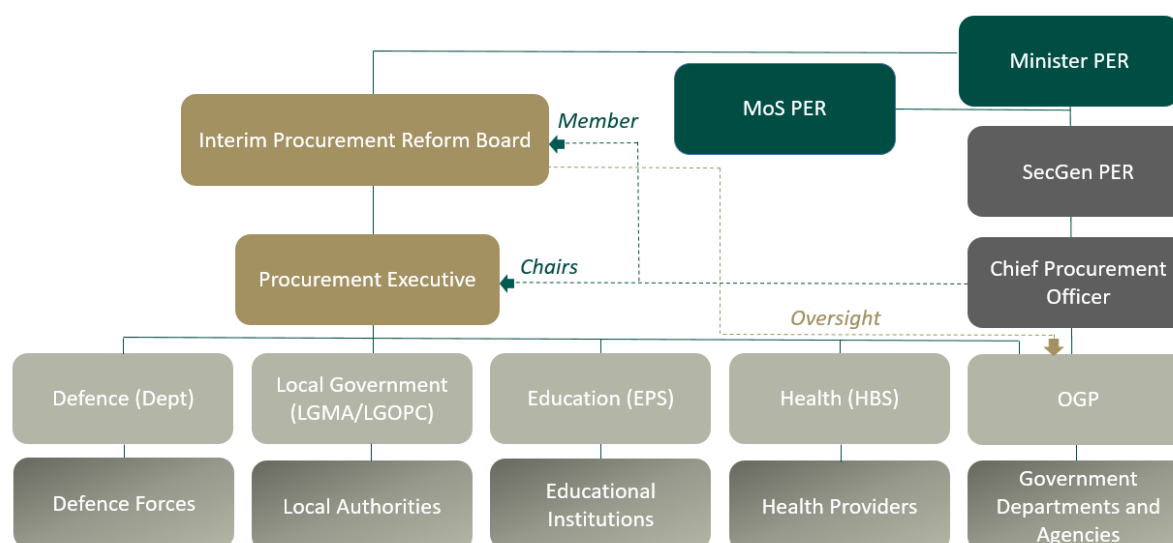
Minister PER

MoS PER

Interim Procurement Reform Board

Member

SecGen PER

Procurement Executive

Chairs

Chief Procurement Officer

Oversight

Defence (Dept)

Local Government (LGMA/LGOPC)

Education (EPS)

Health (HBS)

OGP

Defence Forces

Local Authorities

Educational Institutions

Health Providers

Government Departments and Agencies